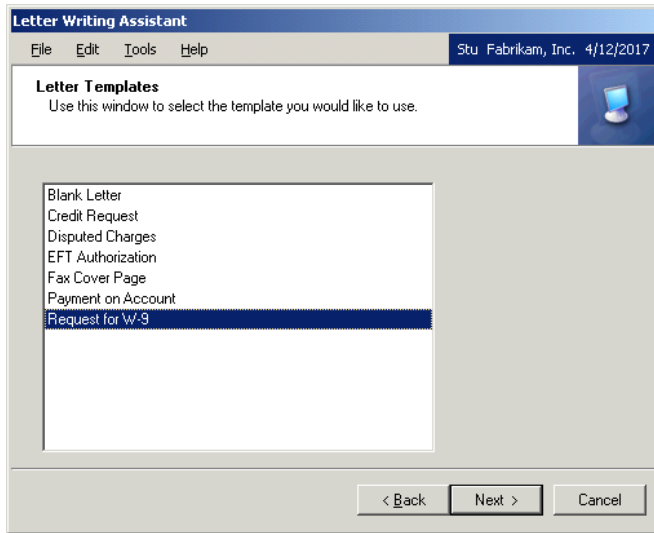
Letter Writing Assistant

File Edit Tools Help

Stu Fabrikam, Inc. 4/12/2017

Letter Templates
Use this window to select the template you would like to use.

Blank Letter
Credit Request
Disputed Charges
EFT Authorization
Fax Cover Page
Payment on Account
Request for W-9

< Back Next > Cancel